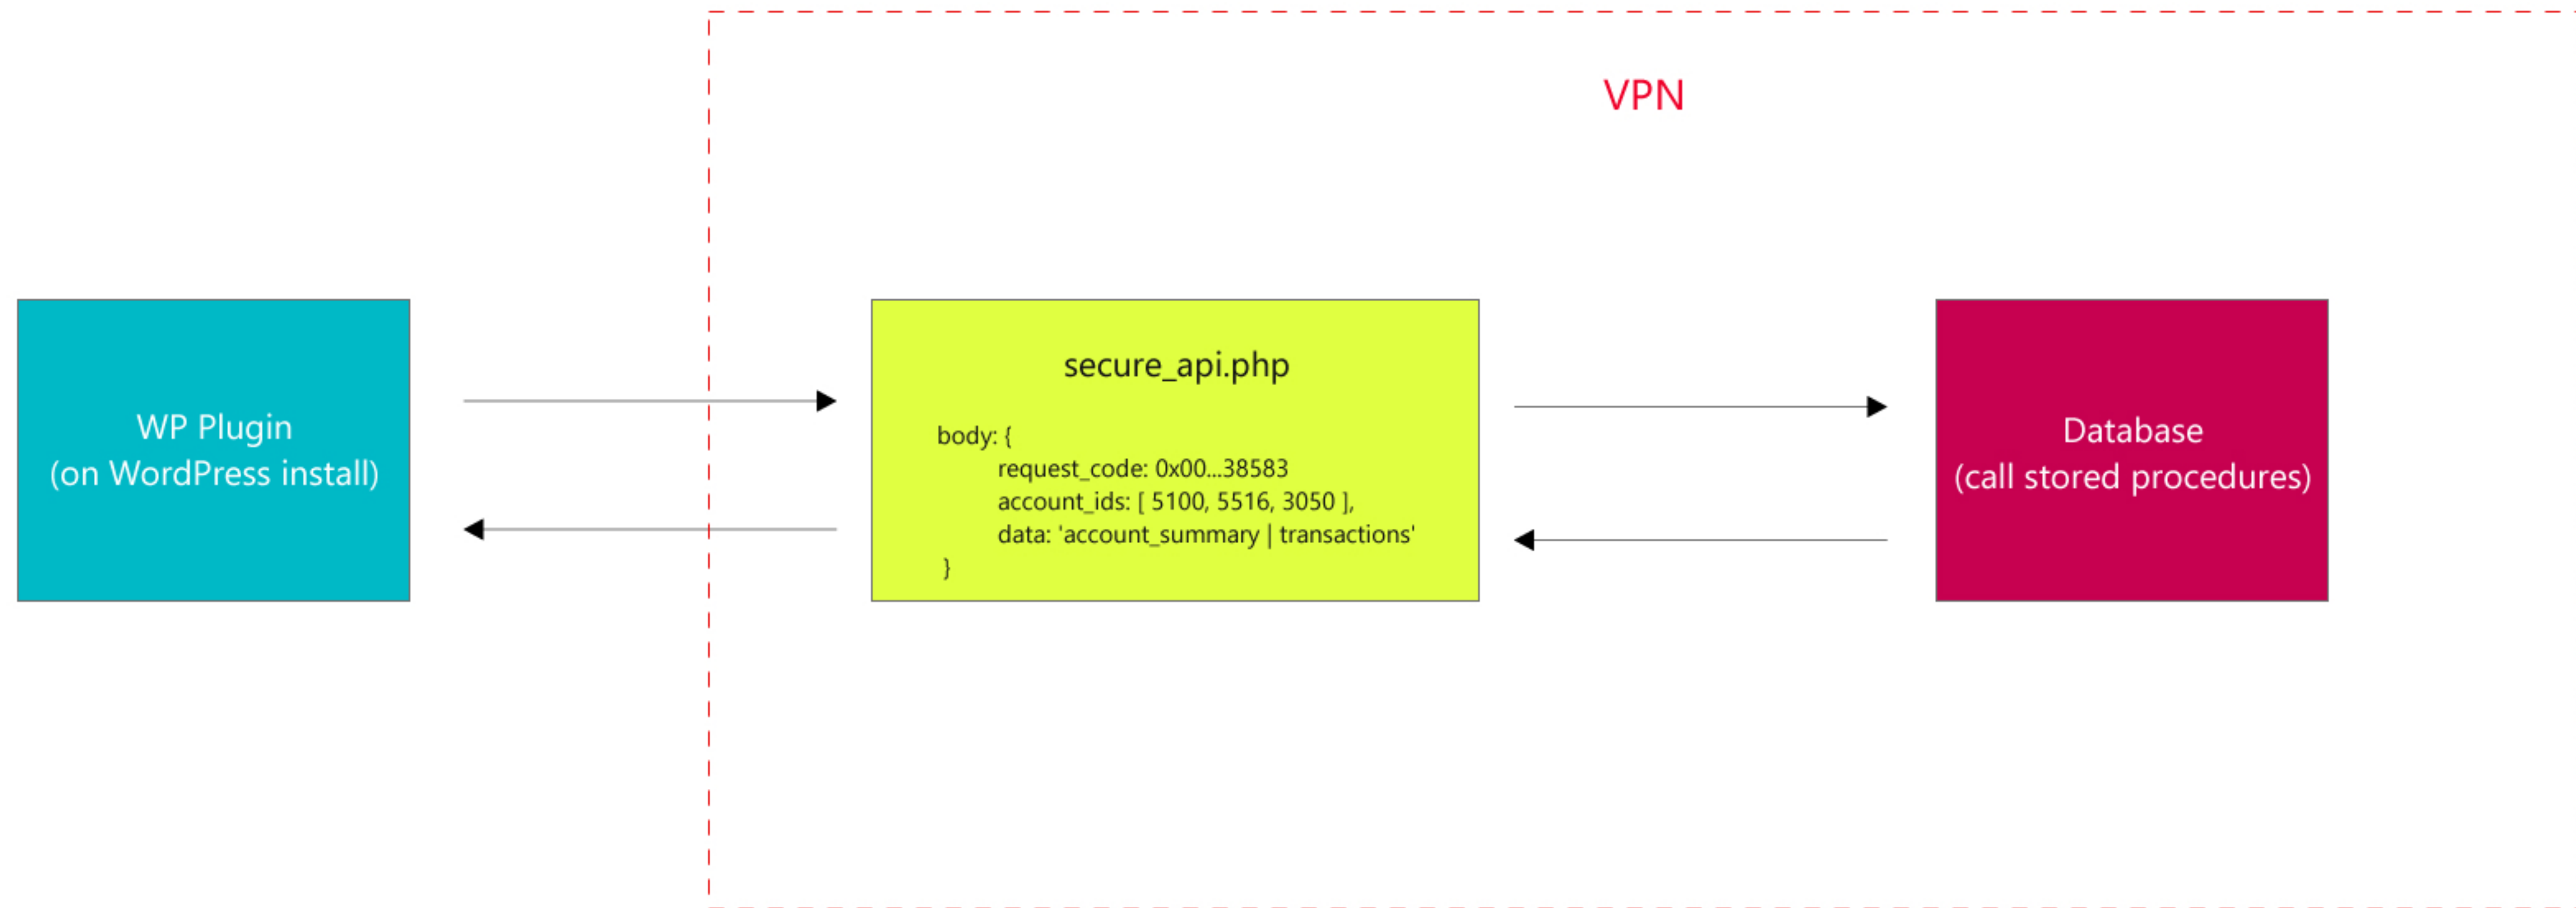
VPN

WP Plugin
(on WordPress install)

secure_api.php

body: {
request_code: 0x00...38583
account_ids: [ 5100, 5516, 3050 ],
data: 'account_summary | transactions'
}

Database
(call stored procedures)